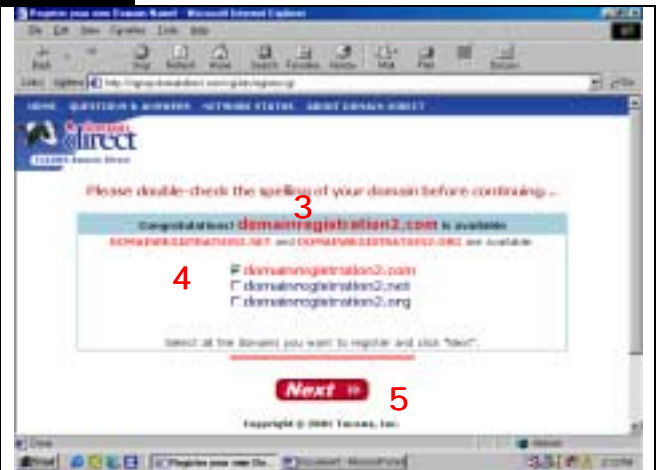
Register your own Domain Name! - Microsoft Internet Explorer

File Edit View Favorites Tools Help

Back Forward Stop Refresh Home Search Favorites History Mail Print Discuss

Address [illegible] Go

HOME QUESTIONS & ANSWERS NETWORK STATUS ABOUT DOMAIN DIRECT

Domain direct

Please double-check the spelling of your domain before continuing...

3

Congratulations! domainregistration2.com is available

DOMAINREGISTRATION2.NET and DOMAINREGISTRATION2.ORG are available

4

domainregistration2.com
domainregistration2.net
domainregistration2.org

Select all the domains you want to register and click "Next".

Next »

5

Copyright © 2001 Tucows, Inc.

Done

Internet

Start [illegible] Register your own Do... Document - Microsoft

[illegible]